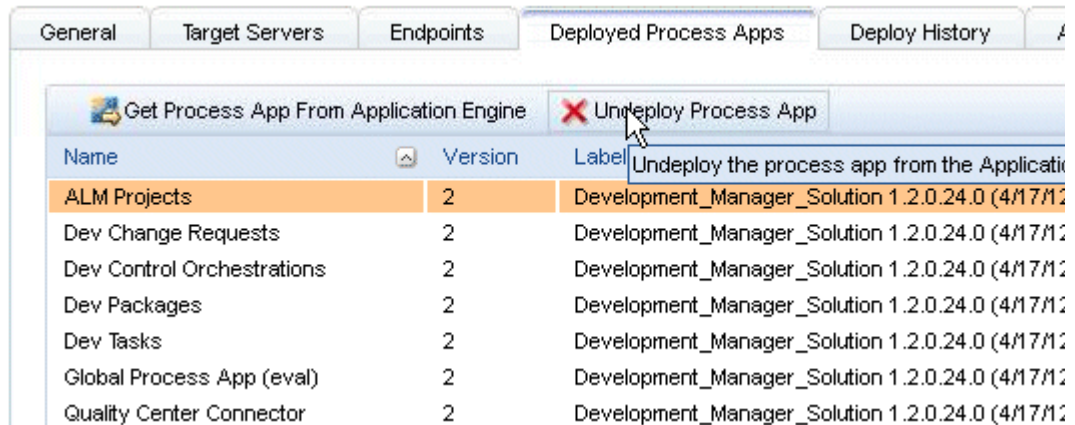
General | Target Servers | Endpoints | Deployed Process Apps | Deploy History | A

Get Process App From Application Engine | Undeploy Process App

Undeploy the process app from the Applicatio

| Name | Version | Label |
|---|---|---|
| ALM Projects | 2 | Development_Manager_Solution 1.2.0.24.0 (4/17/12 |
| Dev Change Requests | 2 | Development_Manager_Solution 1.2.0.24.0 (4/17/12 |
| Dev Control Orchestrations | 2 | Development_Manager_Solution 1.2.0.24.0 (4/17/12 |
| Dev Packages | 2 | Development_Manager_Solution 1.2.0.24.0 (4/17/12 |
| Dev Tasks | 2 | Development_Manager_Solution 1.2.0.24.0 (4/17/12 |
| Global Process App (eval) | 2 | Development_Manager_Solution 1.2.0.24.0 (4/17/12 |
| Quality Center Connector | 2 | Development_Manager_Solution 1.2.0.24.0 (4/17/12 |